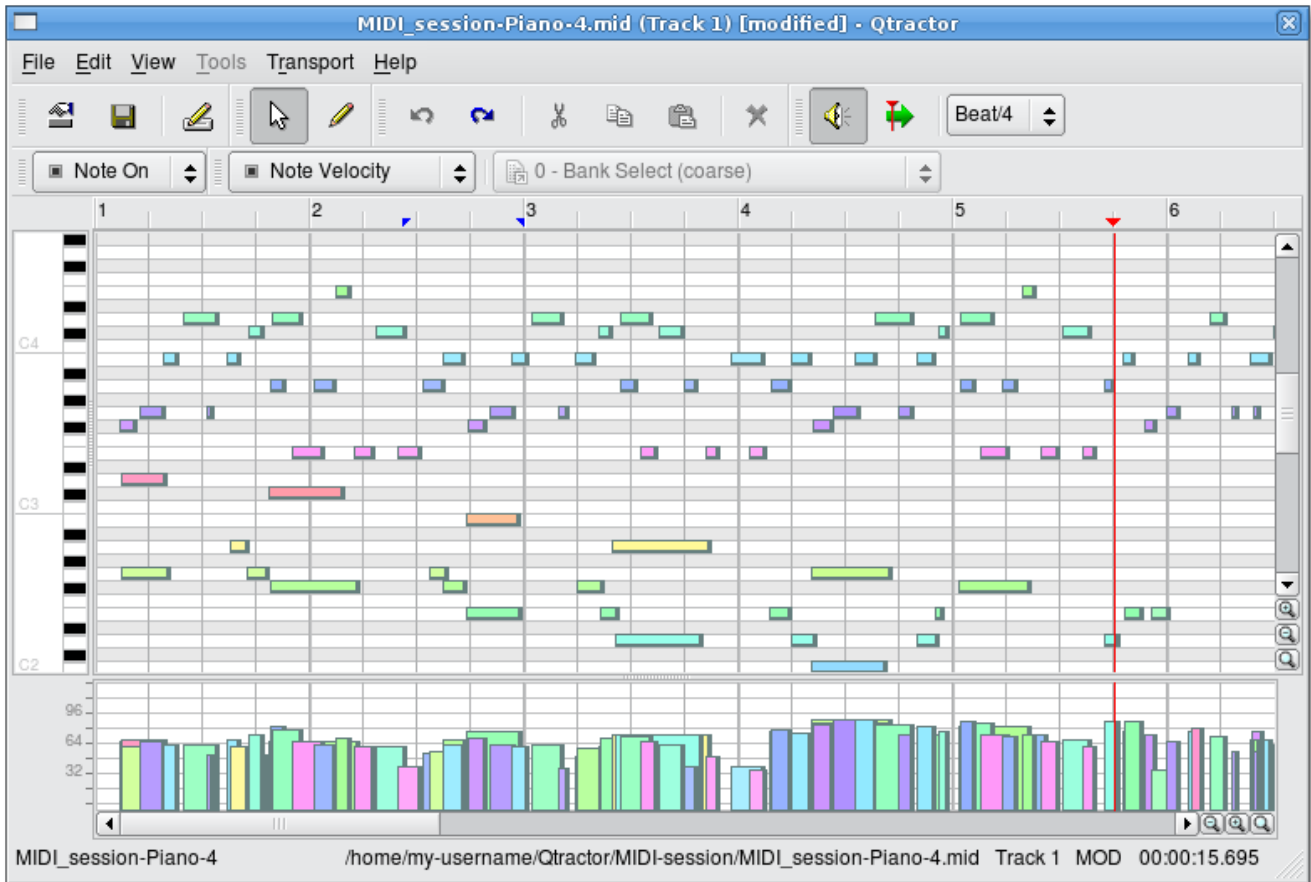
MIDI_session-Piano-4.mid (Track 1) [modified] - Qtractor

File Edit View Tools Transport Help

Beat/4

Note On

Note Velocity

0 - Bank Select (coarse)

1 2 3 4 5 6

C4

C3

C2

96

64

32

MIDI_session-Piano-4 /home/my-username/Qtractor/MIDI-session/MIDI_session-Piano-4.mid Track 1 MOD 00:00:15.695